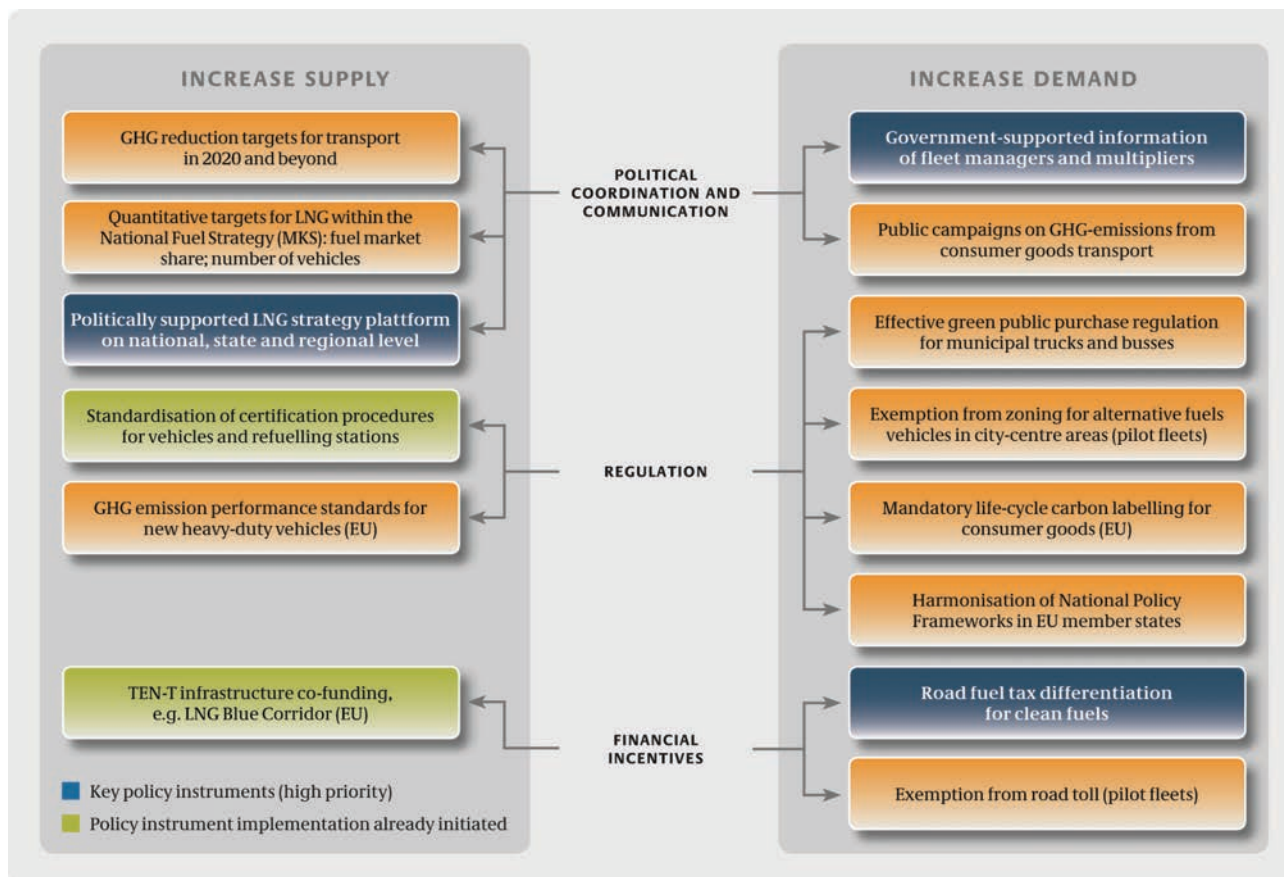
INCREASE SUPPLY

GHG reduction targets for transport in 2020 and beyond

Quantitative targets for LNG within the National Fuel Strategy (MKS): fuel market share; number of vehicles

Politically supported LNG strategy plattform on national, state and regional level

Standardisation of certification procedures for vehicles and refuelling stations

GHG emission performance standards for new heavy-duty vehicles (EU)

TEN-T infrastructure co-funding, e.g. LNG Blue Corridor (EU)

Key policy instruments (high priority)

Policy instrument implementation already initiated

POLITICAL COORDINATION AND COMMUNICATION

REGULATION

FINANCIAL INCENTIVES

INCREASE DEMAND

Government-supported information of fleet managers and multipliers

Public campaigns on GHG-emissions from consumer goods transport

Effective green public purchase regulation for municipal trucks and busses

Exemption from zoning for alternative fuels vehicles in city-centre areas (pilot fleets)

Mandatory life-cycle carbon labelling for consumer goods (EU)

Harmonisation of National Policy Frameworks in EU member states

Road fuel tax differentiation for clean fuels

Exemption from road toll (pilot fleets)